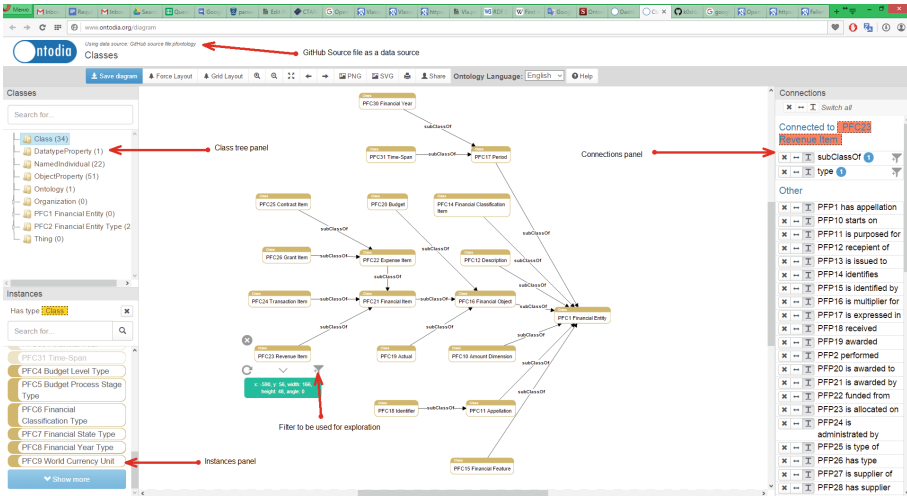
www.ontodia.org/diagram

ontodia

Using data source: GitHub source file pfontology

Classes

GitHub Source file as a data source

Save diagram | Force Layout | Grid Layout | PNG | SVG | Share | Ontology Language: English | Help

Classes

Search for...

Class (34)
DatatypeProperty (1)
NamedIndividual (22)
ObjectProperty (51)
Ontology (1)
Organization (0)
PFC1 Financial Entity (0)
PFC2 Financial Entity Type (2
Thing (0)

Class tree panel

Instances

Has type: Class

Search for...

PFC31 Time-Span
PFC4 Budget Level Type
PFC5 Budget Process Stage Type
PFC6 Financial Classification Type
PFC7 Financial State Type
PFC8 Financial Year Type
PFC9 World Currency Unit

Show more

Instances panel

PFC30 Financial Year
subClassOf
PFC31 Time-Span
subClassOf
PFC17 Period
PFC25 Contract Item
PFC20 Budget
PFC14 Financial Classification Item
subClassOf
PFC26 Grant Item
subClassOf
PFC22 Expense Item
PFC12 Description
subClassOf
PFC24 Transaction Item
subClassOf
PFC21 Financial Item
subClassOf
PFC16 Financial Object
subClassOf
PFC1 Financial Entity
PFC23 Revenue Item
PFC19 Actual
PFC10 Amount Dimension
x: -348, y: 58, width: 108, height: 48, angle: 0
PFC15 Identifier
PFC11 Appellation
PFC15 Financial Feature

Filter to be used for exploration

Connections panel

Connections

Switch all

Connected to PFC23 Revenue Item

subClassOf 1
type 1

Other

PFP1 has appellation
PFP10 starts on
PFP11 is purposed for
PFP12 recepient of
PFP13 is issued to
PFP14 identifies
PFP15 is identified by
PFP16 is multiplier for
PFP17 is expressed in
PFP18 received
PFP19 awarded
PFP2 performed
PFP20 is awarded to
PFP21 is awarded by
PFP22 funded from
PFP23 is allocated on
PFP24 is administrated by
PFP25 is type of
PFP26 has type
PFP27 is supplier of
PFP28 has supplier